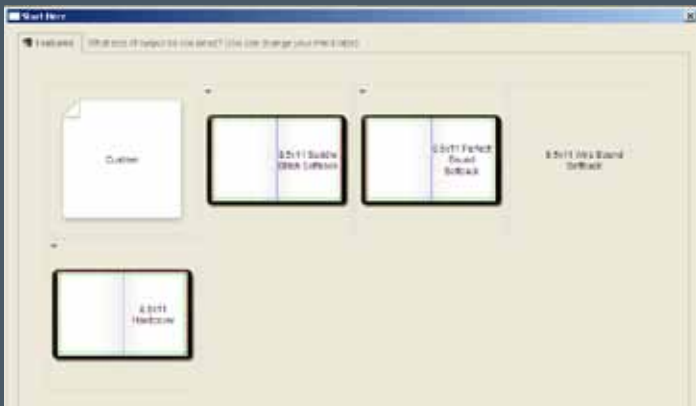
Start Here

Featured What kind of project do you need? (You can change your mind later)

Custom

8.5x11 Saddle Stitch Softback

8.5x11 Perfect Bound Softback

8.5x11 Wire Bound Softback

8.5x11 Hardcover